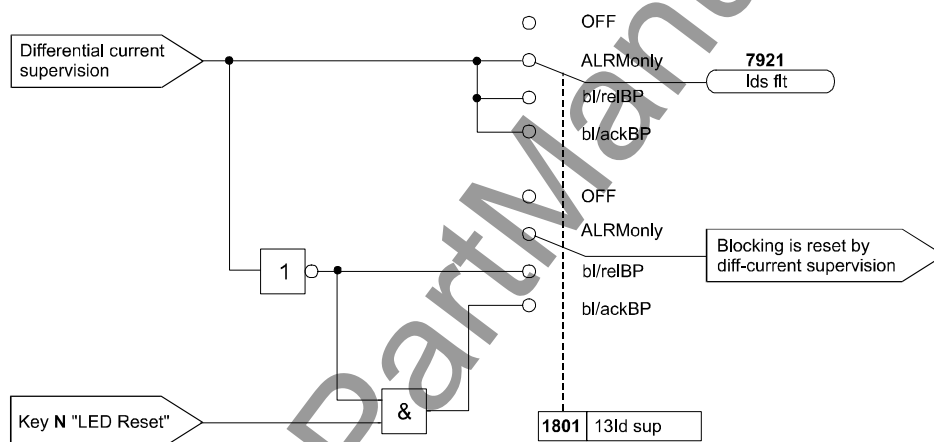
Differential current supervision

OFF
ALRMonly
bl/relBP
bl/ackBP

7921
Ids flt

OFF
ALRMonly
bl/relBP
bl/ackBP

Blocking is reset by diff-current supervision

1

&

Key N "LED Reset"

1801 13Id sup

PartMan